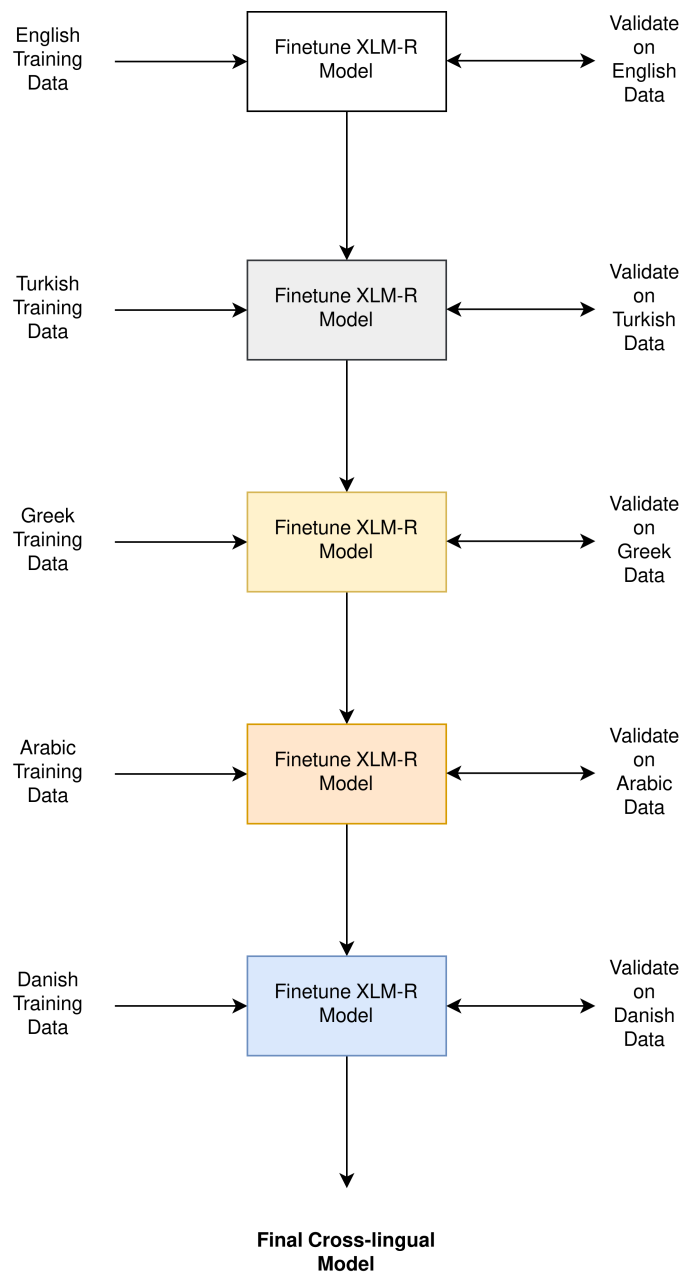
English Training Data

Finetune XLM-R Model

Validate on English Data

Turkish Training Data

Finetune XLM-R Model

Validate on Turkish Data

Greek Training Data

Finetune XLM-R Model

Validate on Greek Data

Arabic Training Data

Finetune XLM-R Model

Validate on Arabic Data

Danish Training Data

Finetune XLM-R Model

Validate on Danish Data

**Final Cross-lingual Model**